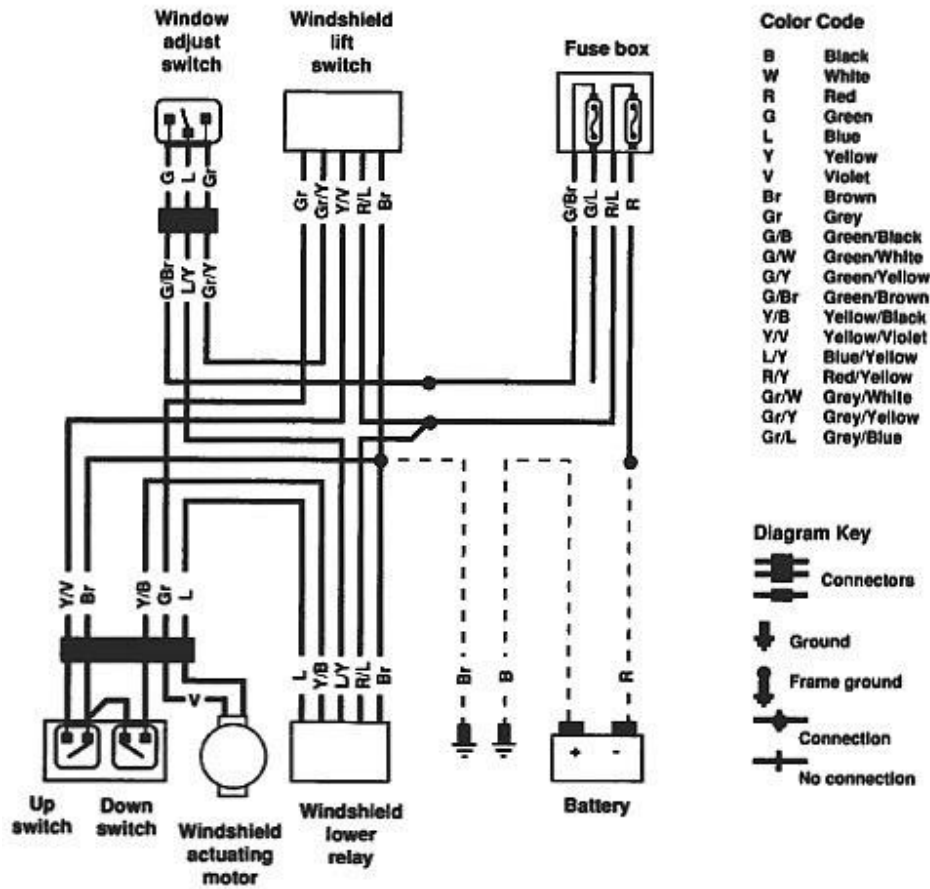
Window adjust switch

Windshield lift switch

Fuse box

G L Gr

G/Br L/Y Gr/Y

Gr Gr/Y Y/V R/L Br

G/Br G/L R/L R

Y/V Br Y/B Gr L

V

L Y/B L/Y R/L Br

Br B R

+ -

Up switch

Down switch

Windshield actuating motor

Windshield lower relay

Battery

Color Code

| | |
|---|---|
| B | Black |
| W | White |
| R | Red |
| G | Green |
| L | Blue |
| Y | Yellow |
| V | Violet |
| Br | Brown |
| Gr | Grey |
| G/B | Green/Black |
| G/W | Green/White |
| G/Y | Green/Yellow |
| G/Br | Green/Brown |
| Y/B | Yellow/Black |
| Y/V | Yellow/Violet |
| L/Y | Blue/Yellow |
| R/Y | Red/Yellow |
| Gr/W | Grey/White |
| Gr/Y | Grey/Yellow |
| Gr/L | Grey/Blue |

Diagram Key

Connectors

Ground

Frame ground

Connection

No connection